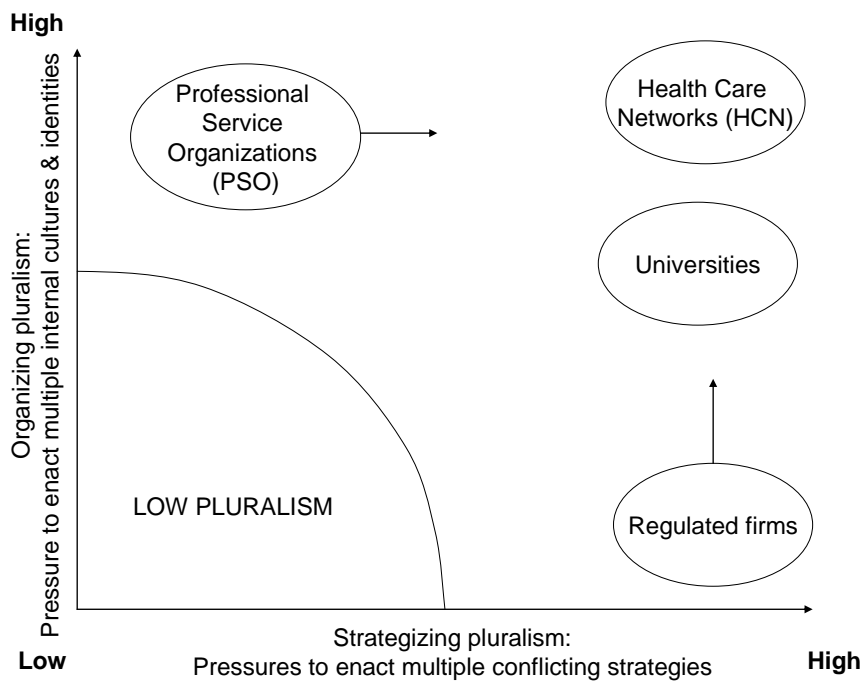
High

Organizing pluralism: Pressure to enact multiple internal cultures & identities

Professional Service Organizations (PSO)

Health Care Networks (HCN)

Universities

LOW PLURALISM

Regulated firms

Low

Strategizing pluralism: Pressures to enact multiple conflicting strategies

High